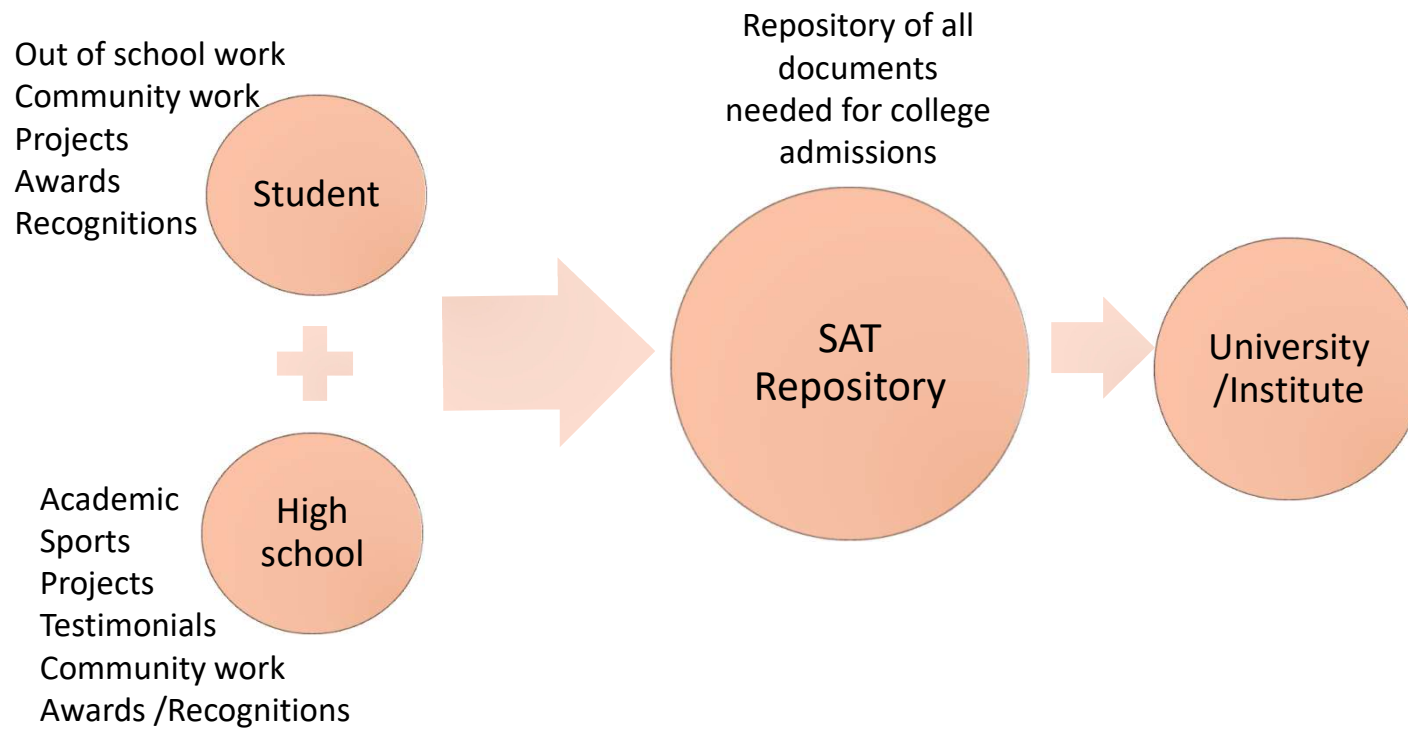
Out of school work
Community work
Projects
Awards
Recognitions

Student

High school

Academic
Sports
Projects
Testimonials
Community work
Awards /Recognitions

Repository of all documents needed for college admissions

SAT Repository

University /Institute